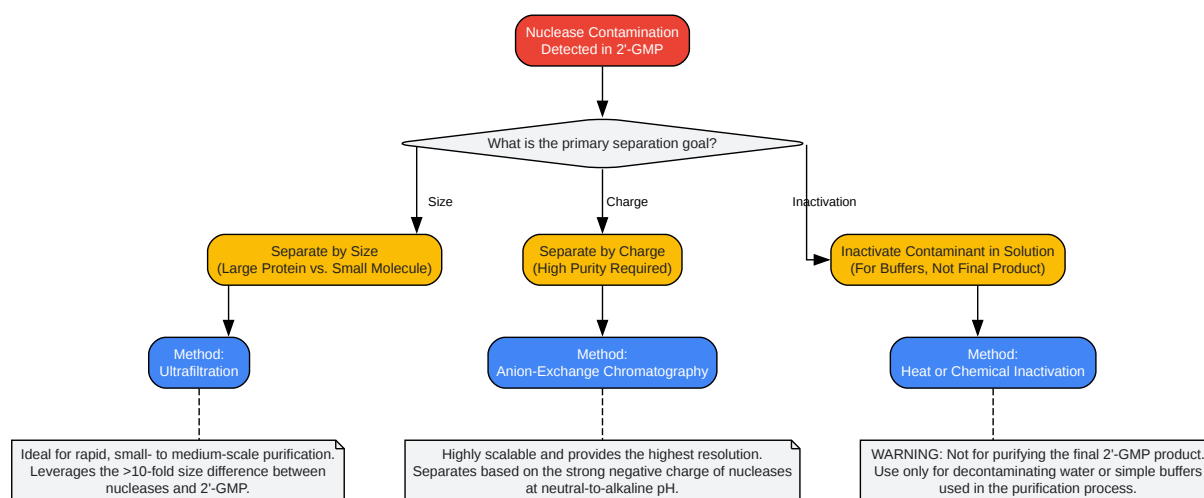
Nuclease Contamination Detected in 2'-GMP

What is the primary separation goal?

Size

Charge

Inactivation

Separate by Size (Large Protein vs. Small Molecule)

Separate by Charge (High Purity Required)

Inactivate Contaminant in Solution (For Buffers, Not Final Product)

Method: Ultrafiltration

Method: Anion-Exchange Chromatography

Method: Heat or Chemical Inactivation

Ideal for rapid, small- to medium-scale purification. Leverages the >10-fold size difference between nucleases and 2'-GMP.

Highly scalable and provides the highest resolution. Separates based on the strong negative charge of nucleases at neutral-to-alkaline pH.

WARNING: Not for purifying the final 2'-GMP product. Use only for decontaminating water or simple buffers used in the purification process.